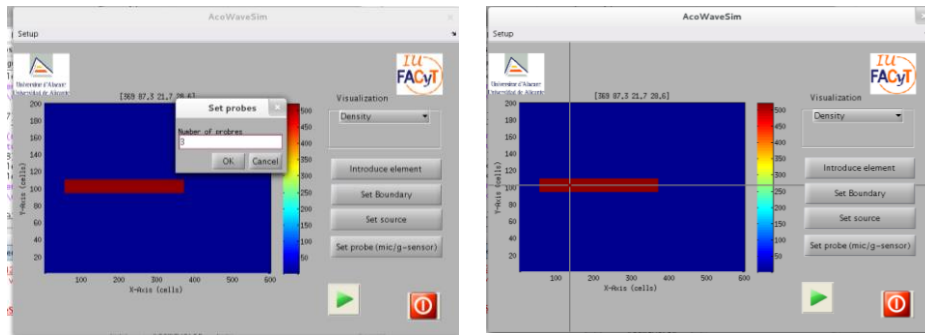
AcoWaveSim

Setup

Universitat d'Alacant Universidad de Alicante

IU FACyT

[369 87,3 21,7 28,6]

Set probes

Number of probes

3

OK Cancel

Visualization

Density

Introduce element

Set Boundary

Set source

Set probe (mic/g-sensor)

200 180 160 140 120 100 80 60 40 20

Y-Axis (cells)

100 200 300 400 500 600

X-Axis (cells)

500 450 400 350 300 250 200 150 100 50

AcoWaveSim

Setup

Universitat d'Alacant Universidad de Alicante

IU FACyT

[369 87,3 21,7 28,6]

Visualization

Density

Introduce element

Set Boundary

Set source

Set probe (mic/g-sensor)

200 180 160 140 120 100 80 60 40 20

Y-Axis (cells)

100 200 300 400 500 600

X-Axis (cells)

500 450 400 350 300 250 200 150 100 50